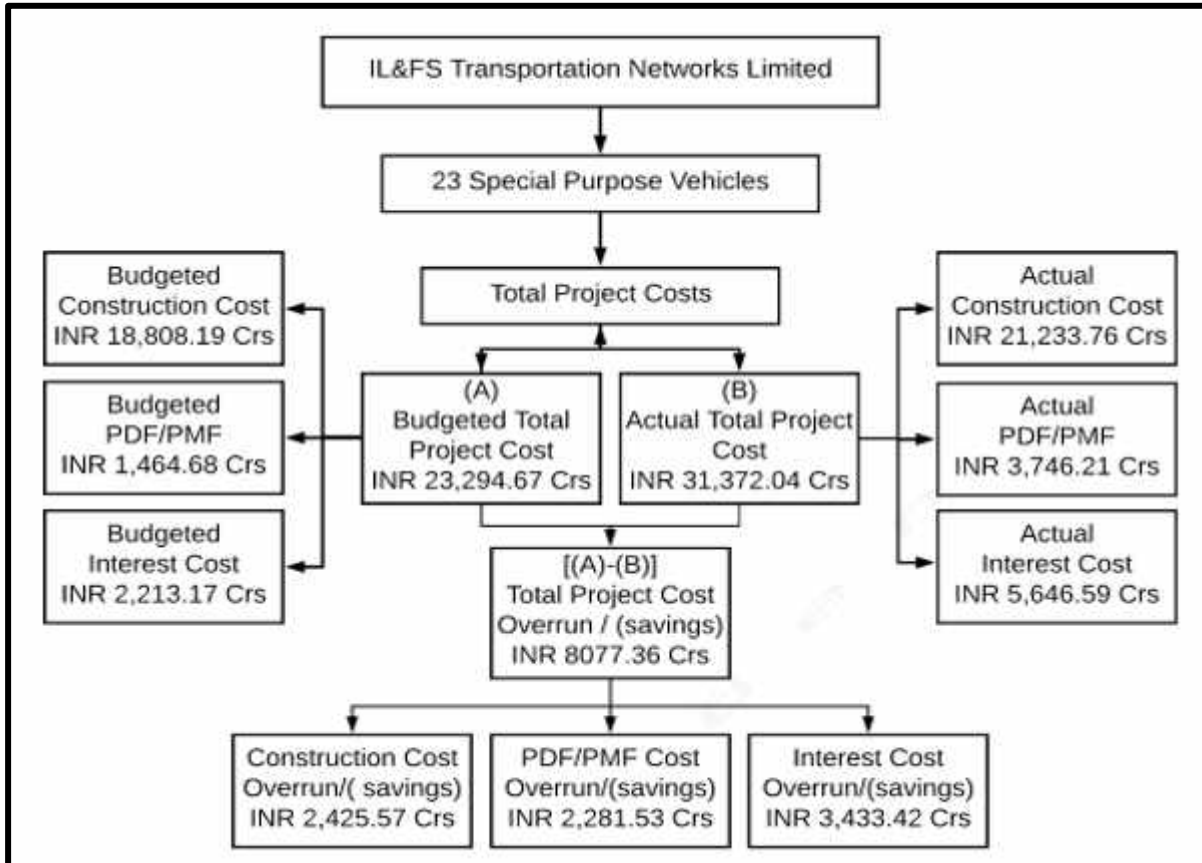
IL&FS Transportation Networks Limited

23 Special Purpose Vehicles

Total Project Costs

Budgeted Construction Cost INR 18,808.19 Crs

Budgeted PDF/PMF INR 1,464.68 Crs

Budgeted Interest Cost INR 2,213.17 Crs

(A) Budgeted Total Project Cost INR 23,294.67 Crs

(B) Actual Total Project Cost INR 31,372.04 Crs

Actual Construction Cost INR 21,233.76 Crs

Actual PDF/PMF INR 3,746.21 Crs

Actual Interest Cost INR 5,646.59 Crs

[(A)-(B)] Total Project Cost Overrun / (savings) INR 8077.36 Crs

Construction Cost Overrun/( savings) INR 2,425.57 Crs

PDF/PMF Cost Overrun/(savings) INR 2,281.53 Crs

Interest Cost Overrun/(savings) INR 3,433.42 Crs